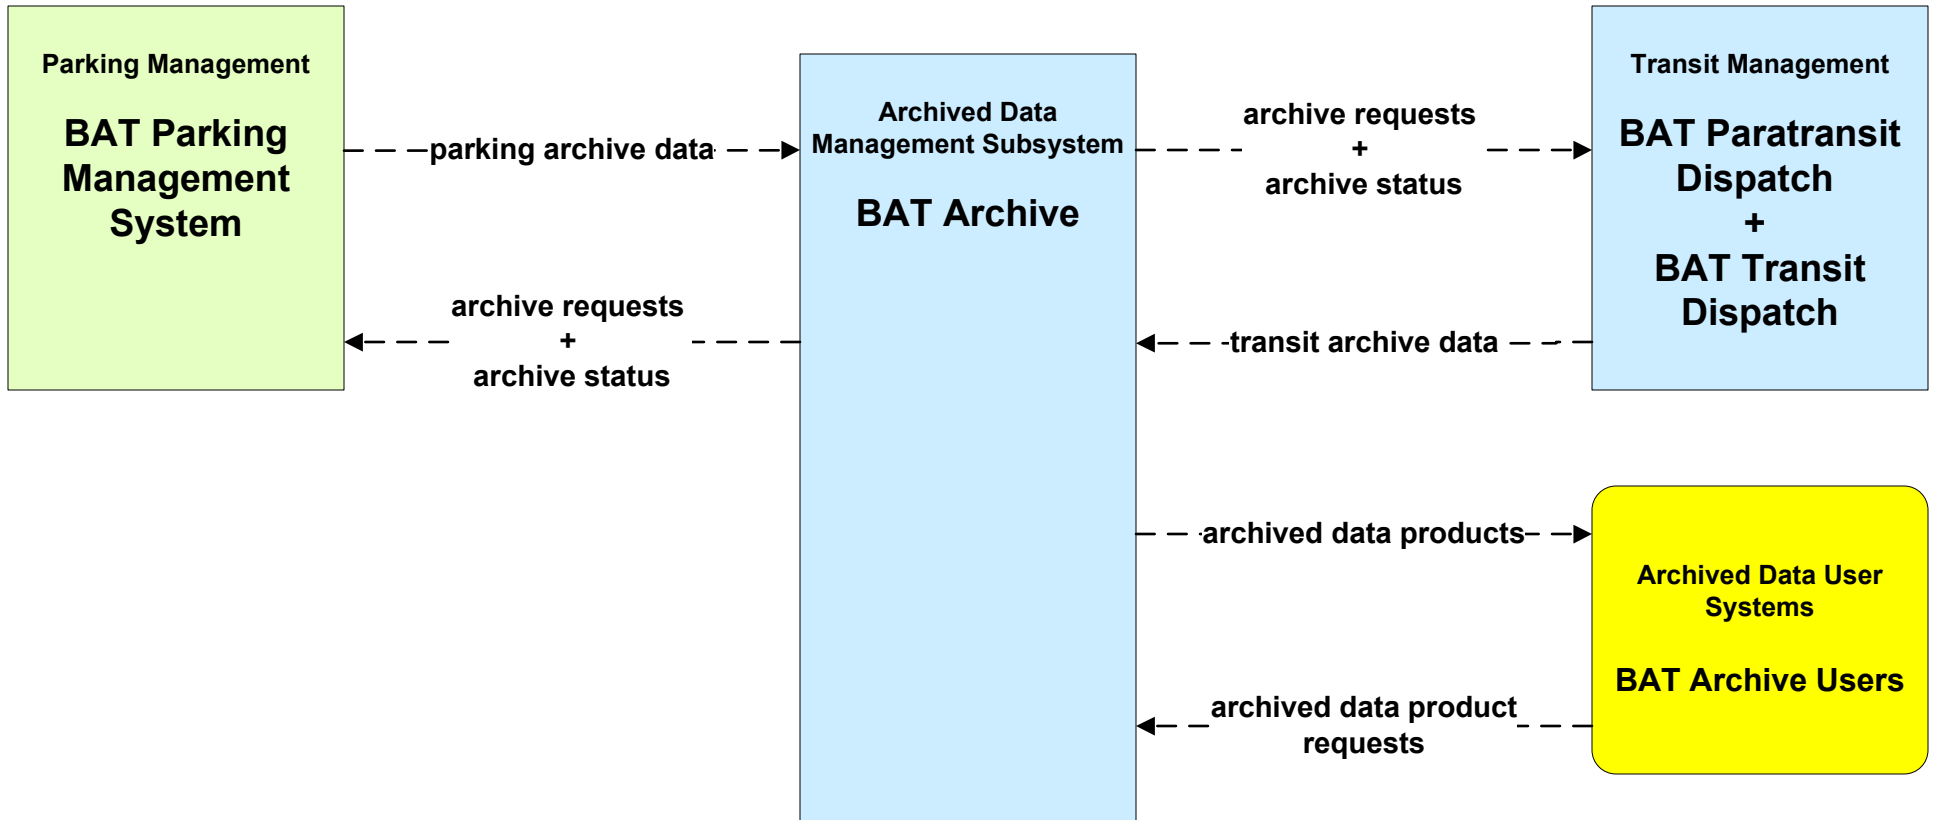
Parking Management

BAT Parking Management System

parking archive data

archive requests
+
archive status

Archived Data Management Subsystem

BAT Archive

archive requests
+
archive status

transit archive data

archived data products

archived data product requests

Transit Management

BAT Paratransit Dispatch
+
BAT Transit Dispatch

Archived Data User Systems

BAT Archive Users